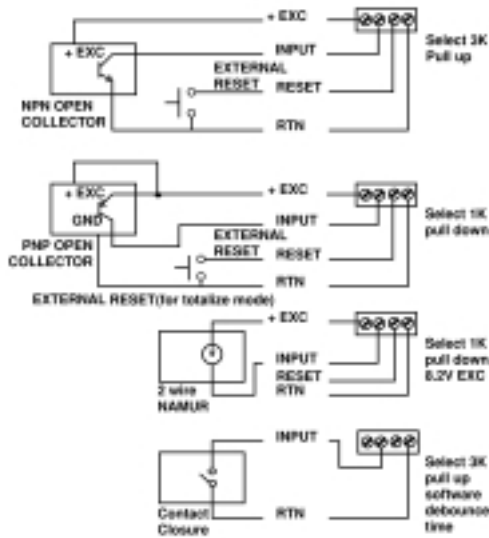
+ EXC
+ EXC
INPUT
EXTERNAL RESET
RESET
NPN OPEN COLLECTOR
RTN
Select 3K Pull up

+ EXC
+ EXC
GND
INPUT
PNP OPEN COLLECTOR
EXTERNAL RESET
RESET
RTN
Select 1K pull down
EXTERNAL RESET(for totalize mode)

+ EXC
INPUT
RESET
RTN
2 wire NAMUR
Select 1K pull down 8.2V EXC

INPUT
Contact Closure
RTN
Select 3K pull up software debounce time